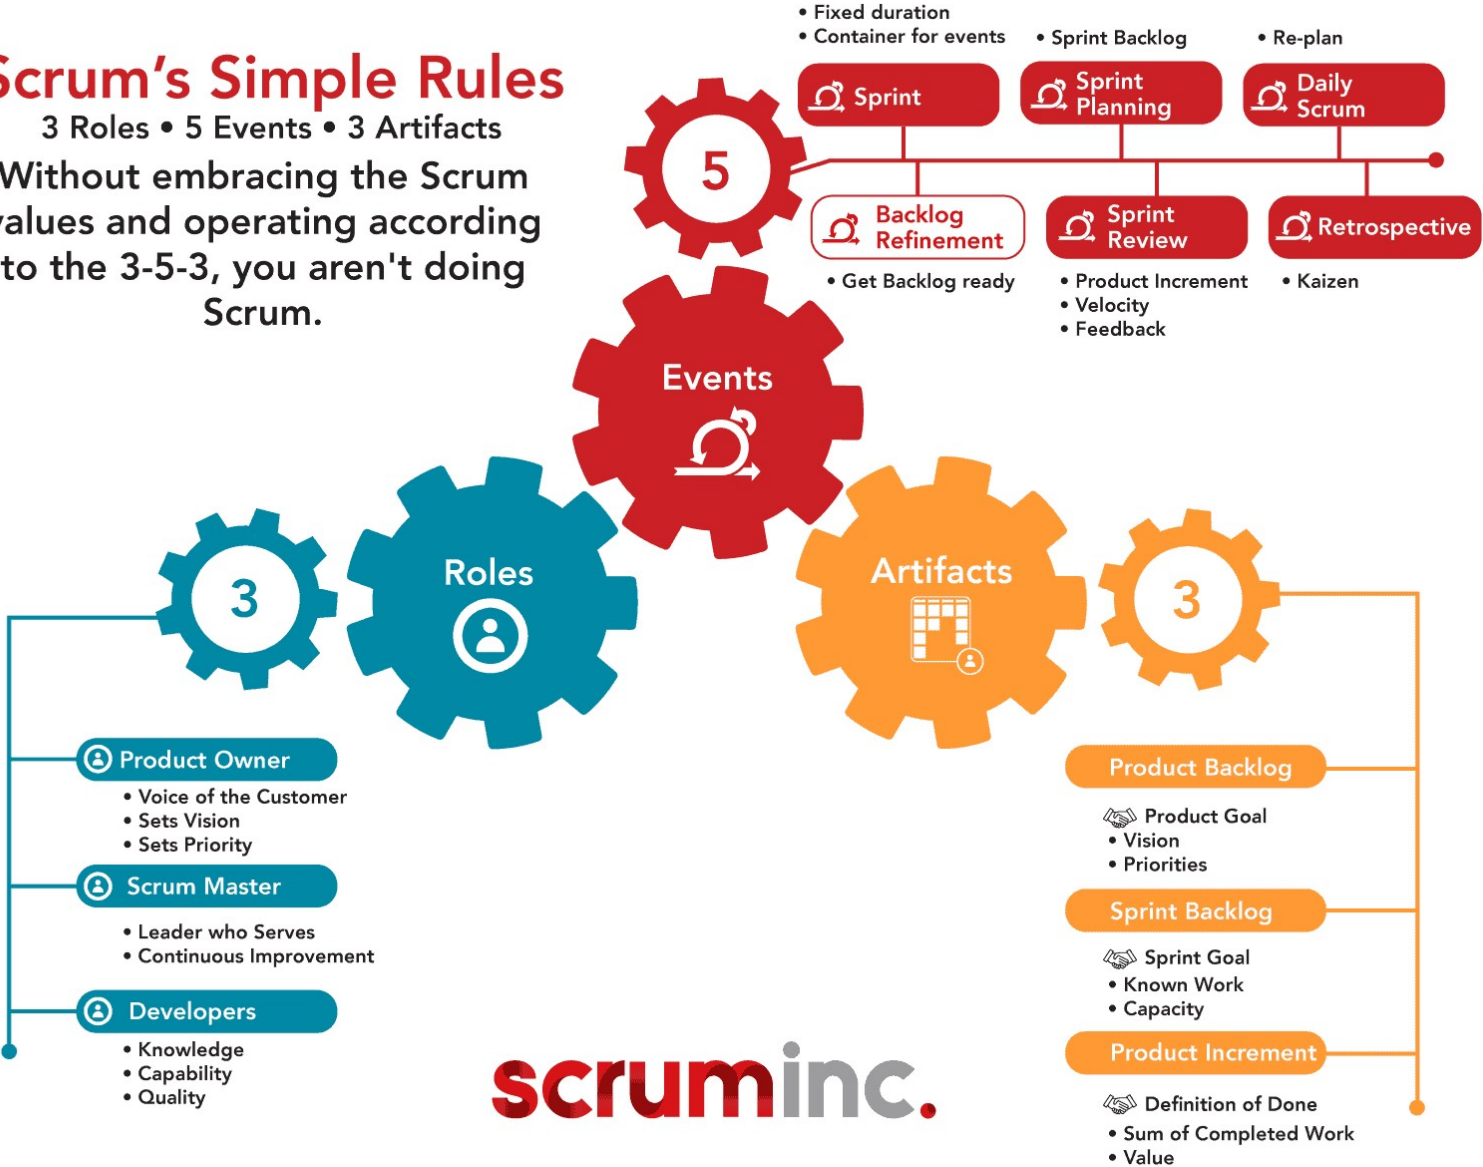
Scrum's Simple Rules
3 Roles • 5 Events • 3 Artifacts
Without embracing the Scrum values and operating according to the 3-5-3, you aren't doing Scrum.

• Fixed duration
• Container for events

• Sprint Backlog

• Re-plan

5

Sprint

Sprint Planning

Daily Scrum

Backlog Refinement

Sprint Review

Retrospective

• Get Backlog ready

• Product Increment
• Velocity
• Feedback

• Kaizen

Events

Roles

Artifacts

3

3

Product Owner
• Voice of the Customer
• Sets Vision
• Sets Priority

Scrum Master
• Leader who Serves
• Continuous Improvement

Developers
• Knowledge
• Capability
• Quality

Product Backlog
Product Goal
• Vision
• Priorities

Sprint Backlog
Sprint Goal
• Known Work
• Capacity

Product Increment
Definition of Done
• Sum of Completed Work
• Value

scruminc.